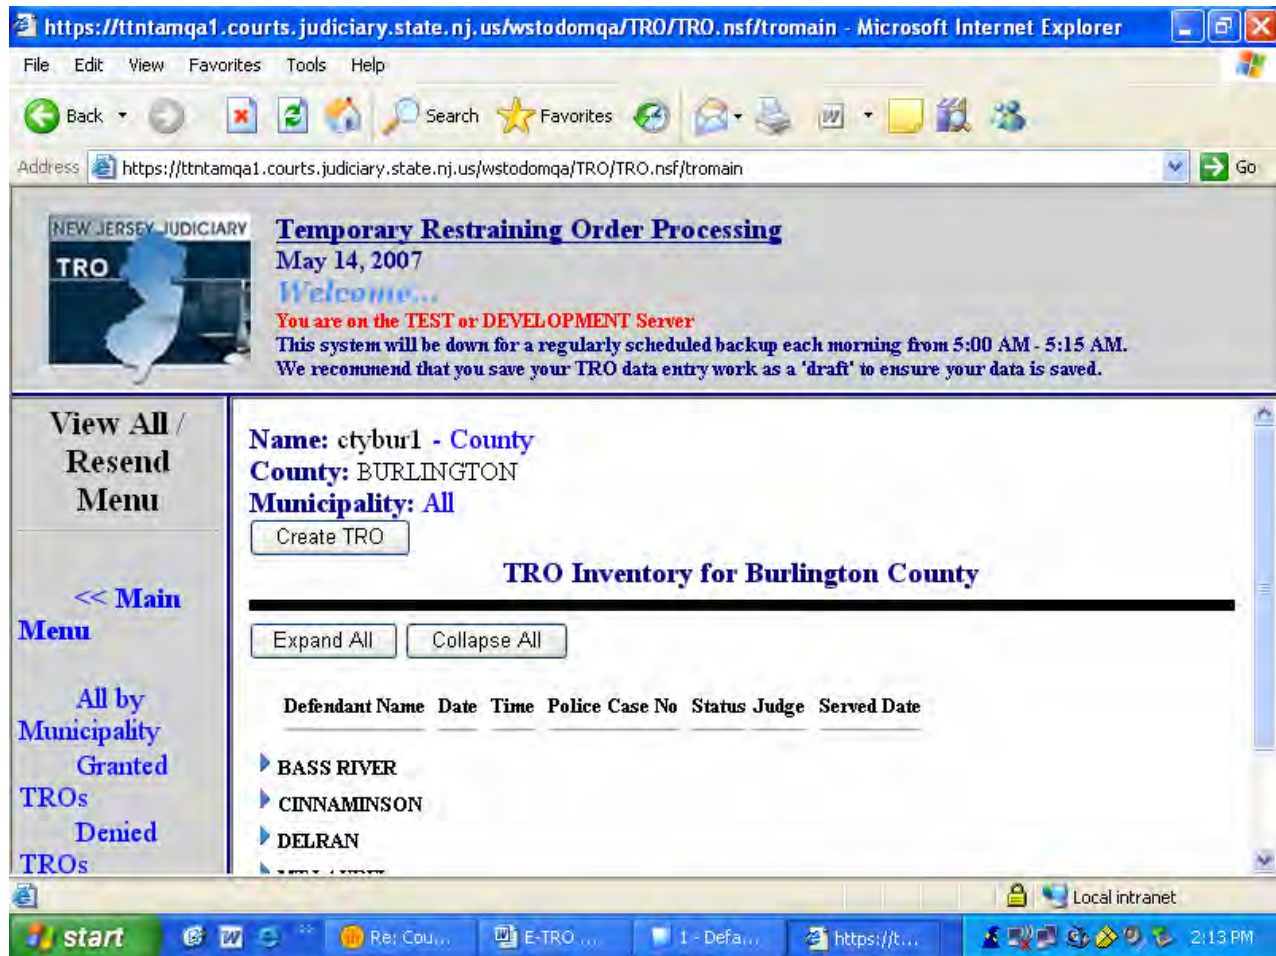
https://ttntamqa1.courts.judiciary.state.nj.us/wstodomqa/TRO/TRO.nsf/tromain - Microsoft Internet Explorer

File Edit View Favorites Tools Help

Back Search Favorites

Address https://ttntamqa1.courts.judiciary.state.nj.us/wstodomqa/TRO/TRO.nsf/tromain Go

NEW JERSEY JUDICIARY
TRO

Temporary Restraining Order Processing
May 14, 2007
Welcome...
You are on the TEST or DEVELOPMENT Server
This system will be down for a regularly scheduled backup each morning from 5:00 AM - 5:15 AM.
We recommend that you save your TRO data entry work as a 'draft' to ensure your data is saved.

View All / Resend Menu

<< Main Menu

All by Municipality

Granted TROs

Denied TROs

Name: ctybur1 - County
County: BURLINGTON
Municipality: All

Create TRO

TRO Inventory for Burlington County

Expand All Collapse All

| Defendant Name | Date | Time | Police Case No | Status | Judge | Served Date |
|---|---|---|---|---|---|---|

BASS RIVER
CINNAMINSON
DELRAN
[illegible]

Local intranet

start Re: Cou... E-TRO ... 1 - Defa... https://t... 2:13 PM